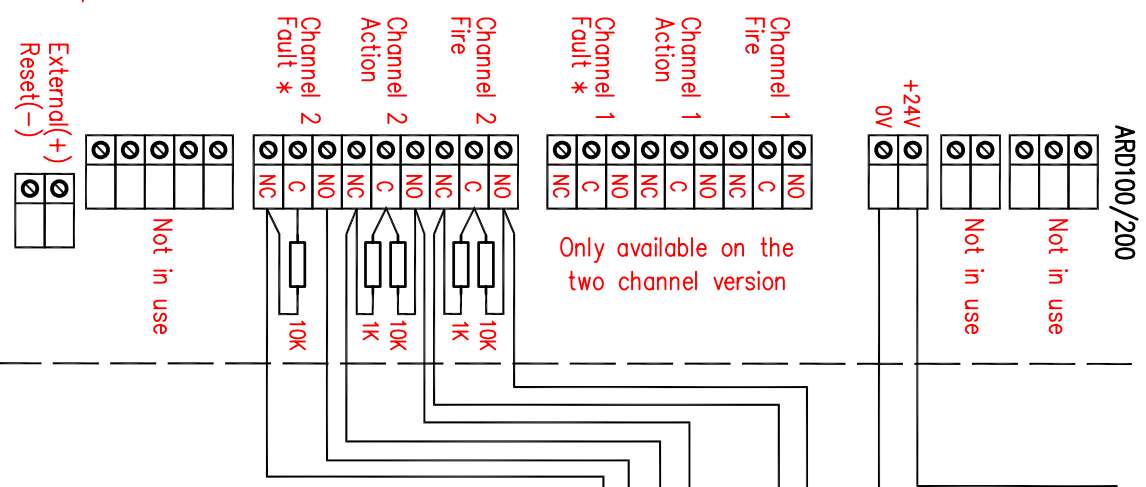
External(+)
Reset(−)

Not in use

Channel 2
Fault *

Channel 2
Action

Channel 2
Fire

NC C NO NC C NO NC C NO

10K
1K 10K
1K 10K

Channel 1
Fault *

Channel 1
Action

Channel 1
Fire

NC C NO NC C NO NC C NO

Only available on the two channel version

+24V
0V

Not in use

Not in use

ARD100/200